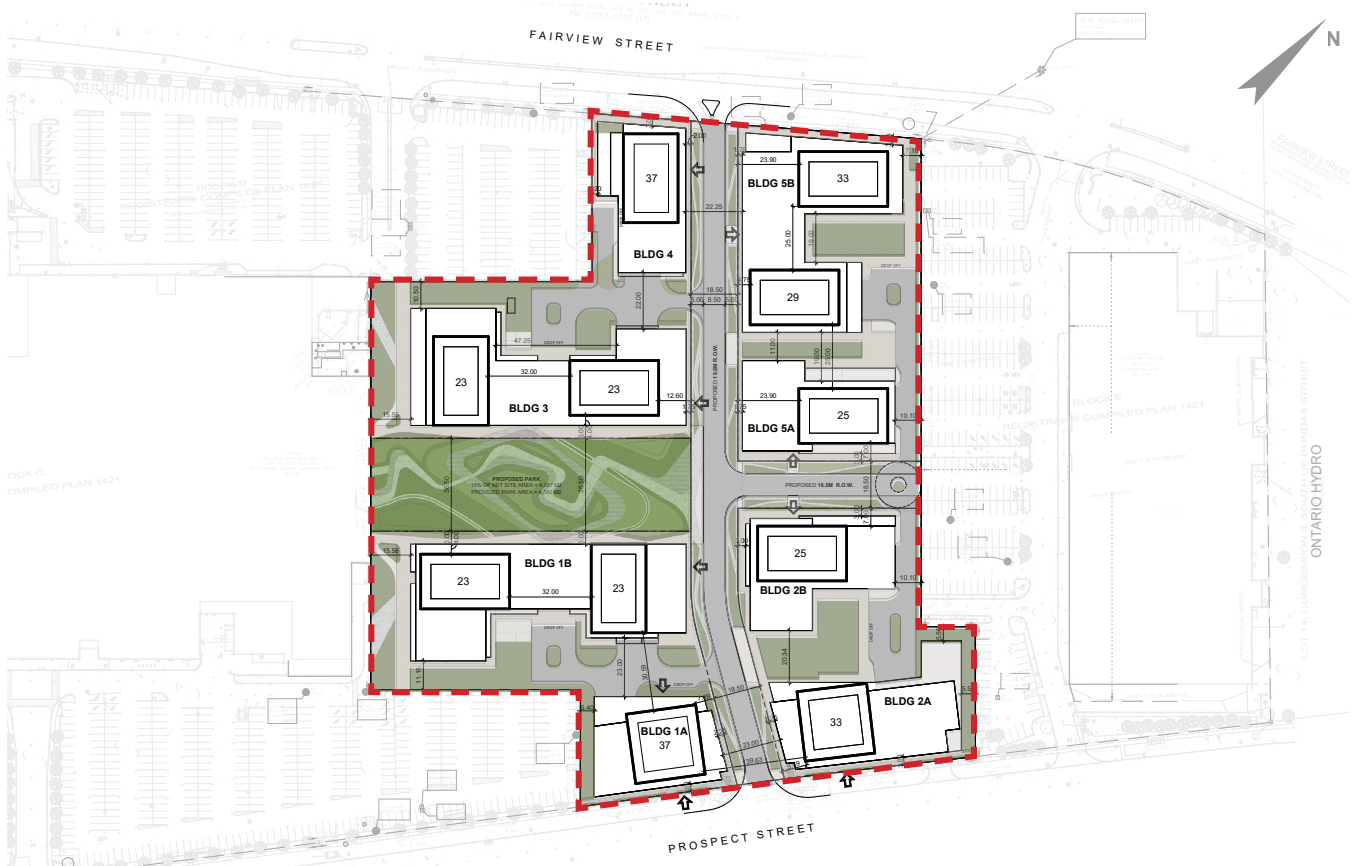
FAIRVIEW STREET

N

37

BLDG 4

22.25

23.90

BLDG 5B

33

25.00

19.00

29

18.50

8.50

5.00

10.50

22.00

47.26

DROP OFF

23

32.00

23

12.60

BLDG 3

PROPOSED 18.5M R.O.W.

23.90

25

BLDG 5A

10.10

15.56

PROPOSED PARK

PROPOSED 18.5M R.O.W.

18.50

BLOCK C
REGISTRAR'S COMPILED PLAN 1421

ONTARIO HYDRO

LOT 14, CONCESSION 4 SOUTH OF DUNDAS STREET

OCK C
COMPILED PLAN 1421

15.58

BLDG 1B

23

32.00

23

25

BLDG 2B

10.10

DROP OFF

20.34

23.00

BLDG 1A
37

33

BLDG 2A

23.00

39.63

PROSPECT STREET